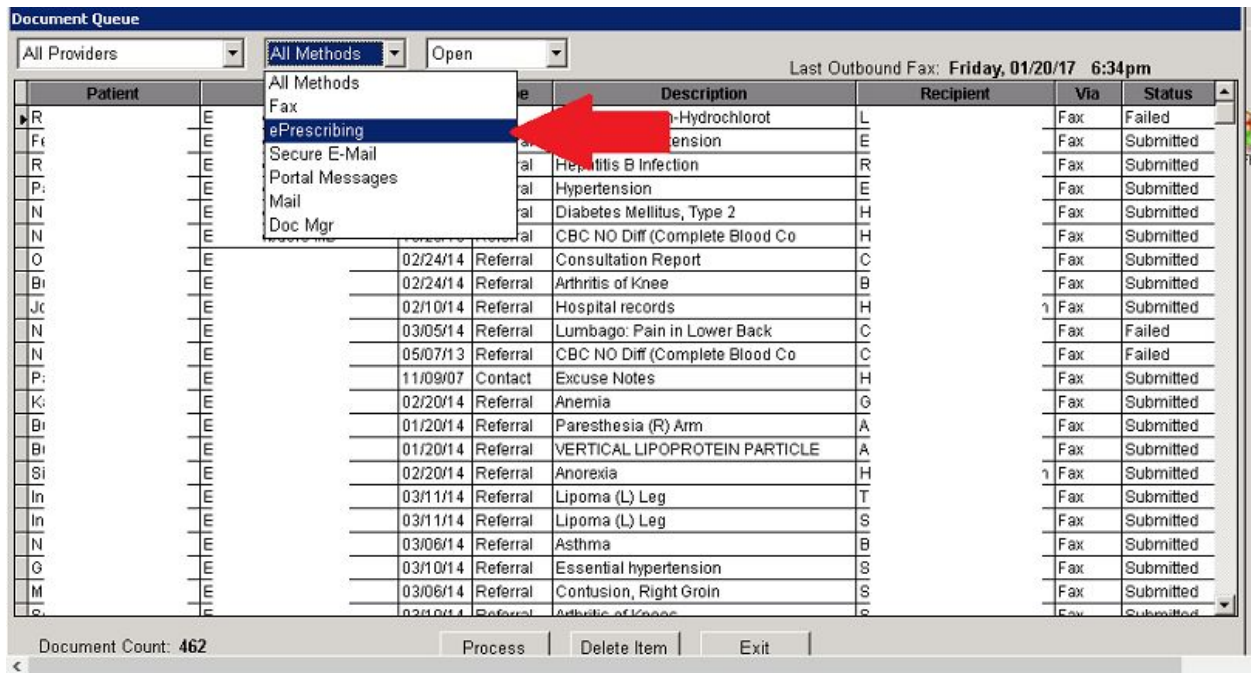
Document Queue

All Providers

All Methods

Open

All Methods
Fax
ePrescribing
Secure E-Mail
Portal Messages
Mail
Doc Mgr

Last Outbound Fax: Friday, 01/20/17 6:34pm

| Patient | | | | Description | Recipient | Via | Status |
|---|---|---|---|---|---|---|---|
| R | E | | | n-Hydrochlorot | L | Fax | Failed |
| Fe | E | | | tension | E | Fax | Submitted |
| R | E | | ral | Hepatitis B Infection | R | Fax | Submitted |
| P | E | | ral | Hypertension | E | Fax | Submitted |
| N | E | | ral | Diabetes Mellitus, Type 2 | H | Fax | Submitted |
| N | E | | Referral | CBC NO Diff (Complete Blood Co | H | Fax | Submitted |
| O | E | 02/24/14 | Referral | Consultation Report | C | Fax | Submitted |
| B | E | 02/24/14 | Referral | Arthritis of Knee | B | Fax | Submitted |
| Jc | E | 02/10/14 | Referral | Hospital records | H | Fax | Submitted |
| N | E | 03/05/14 | Referral | Lumbago: Pain in Lower Back | C | Fax | Failed |
| N | E | 05/07/13 | Referral | CBC NO Diff (Complete Blood Co | C | Fax | Failed |
| P | E | 11/09/07 | Contact | Excuse Notes | H | Fax | Submitted |
| K | E | 02/20/14 | Referral | Anemia | G | Fax | Submitted |
| B | E | 01/20/14 | Referral | Paresthesia (R) Arm | A | Fax | Submitted |
| B | E | 01/20/14 | Referral | VERTICAL LIPOPROTEIN PARTICLE | A | Fax | Submitted |
| Si | E | 02/20/14 | Referral | Anorexia | H | Fax | Submitted |
| In | E | 03/11/14 | Referral | Lipoma (L) Leg | T | Fax | Submitted |
| In | E | 03/11/14 | Referral | Lipoma (L) Leg | S | Fax | Submitted |
| N | E | 03/06/14 | Referral | Asthma | B | Fax | Submitted |
| G | E | 03/10/14 | Referral | Essential hypertension | S | Fax | Submitted |
| M | E | 03/06/14 | Referral | Contusion, Right Groin | S | Fax | Submitted |

Document Count: 462

Process
Delete Item
Exit